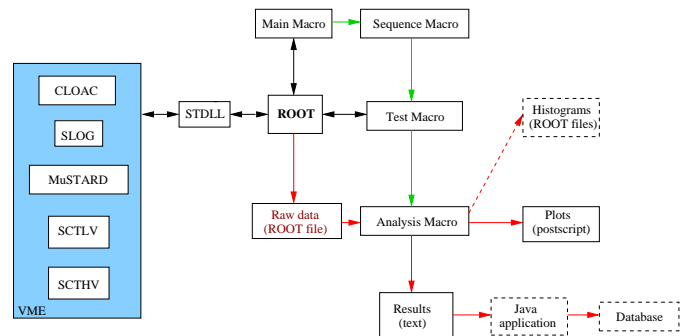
Main Macro

Sequence Macro

CLOAC

SLOG

MuSTARD

SCTLV

SCTHV

VME

STDLL

ROOT

Test Macro

Histograms (ROOT files)

Raw data (ROOT file)

Analysis Macro

Plots (postscript)

Results (text)

Java application

Database